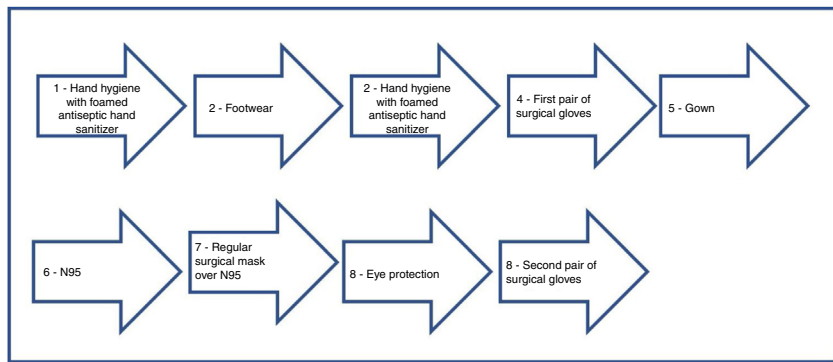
1 - Hand hygiene with foamed antiseptic hand sanitizer

2 - Footwear

2 - Hand hygiene with foamed antiseptic hand sanitizer

4 - First pair of surgical gloves

5 - Gown

6 - N95

7 - Regular surgical mask over N95

8 - Eye protection

8 - Second pair of surgical gloves